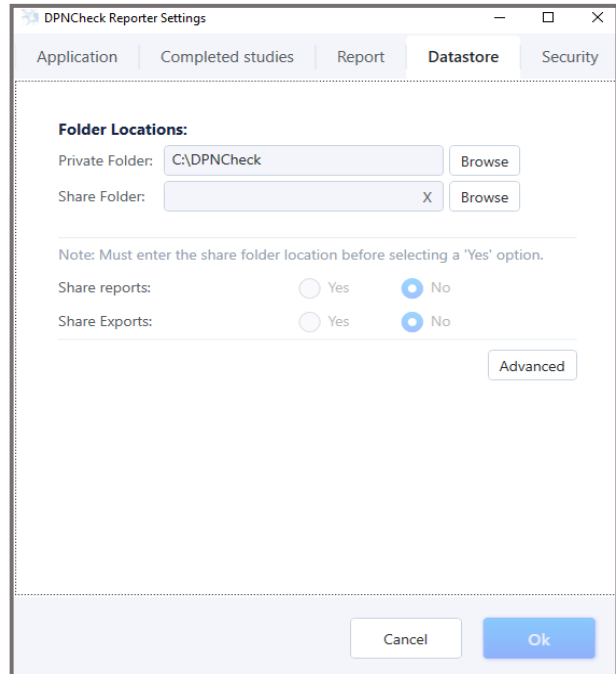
DPNCheck Reporter Settings

Application | Completed studies | Report | Datastore | Security

Folder Locations:

Private Folder: C:\DPNCheck Browse

Share Folder: X Browse

Note: Must enter the share folder location before selecting a 'Yes' option.

Share reports: Yes No

Share Exports: Yes No

Advanced

Cancel Ok